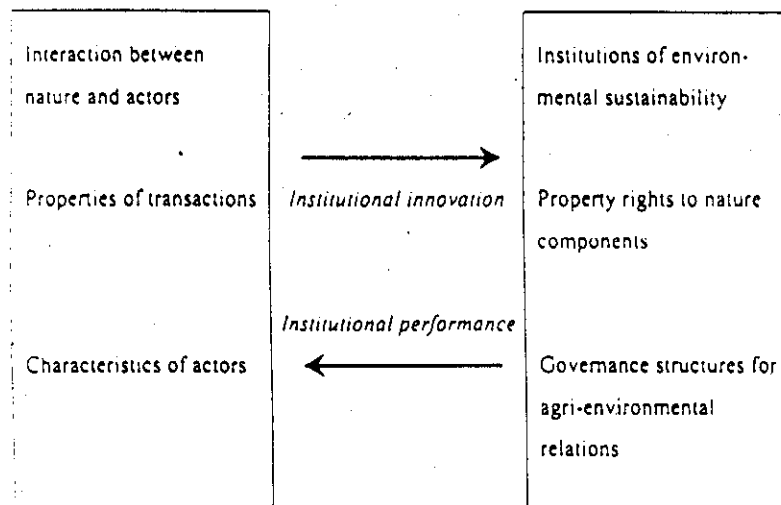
Interaction between nature and actors

Properties of transactions

Characteristics of actors

Institutional innovation

Institutional performance

Institutions of environmental sustainability

Property rights to nature components

Governance structures for agri-environmental relations